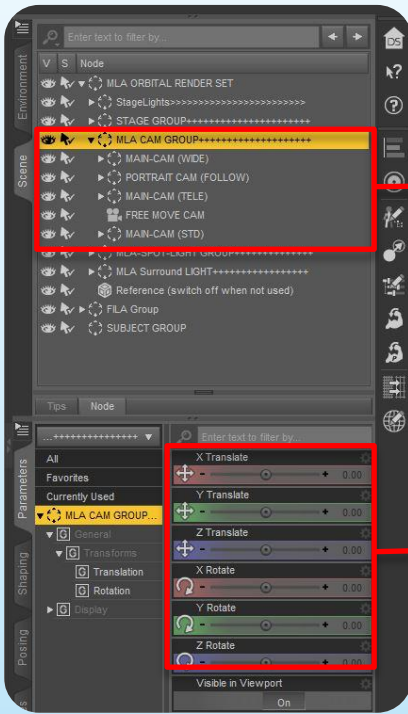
Environment
Scene
Enter text to filter by...
V S Node
MLA ORBITAL RENDER SET
StageLights>>>>>>>>>>>>>>>>>>>>>>>>
STAGE GROUP+++++++++++++++++++++
MLA CAM GROUP++++++++++++++++++++++
MAIN-CAM (WIDE)
PORTRAIT CAM (FOLLOW)
MAIN-CAM (TELE)
FREE MOVE CAM
MAIN-CAM (STD)
MLA-SPOT-LIGHT GROUP++++++++++++++
MLA Surround LIGHT+++++++++++++++++
Reference (switch off when not used)
FILA Group
SUBJECT GROUP
Tips Node
Parameters
Shaping
Posing
...++++++++++++++
Enter text to filter by...
All
Favorites
Currently Used
MLA CAM GROUP...
General
Transforms
Translation
Rotation
Display
X Translate
0.00
Y Translate
0.00
Z Translate
0.00
X Rotate
0.00
Y Rotate
0.00
Z Rotate
0.00
Visible in Viewport
On
DS